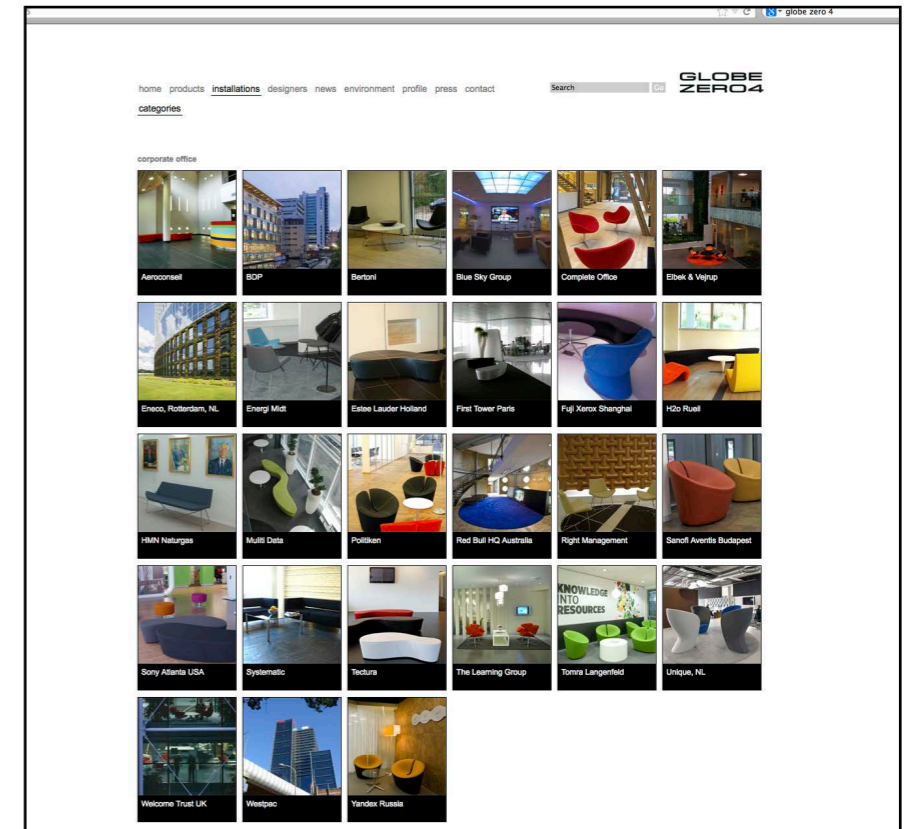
globe zero 4

home products installations designers news environment profile press contact

Search Go

GLOBE ZERO4

categories

corporate office

Aeroconseil
BDP
Bertoni
Blue Sky Group
Complete Office
Elbek & Vejrup
Eneco, Rotterdam, NL
Energi Midt
Estee Lauder Holland
First Tower Paris
Fuji Xerox Shanghai
H2o Ruell
HMN Naturgas
Muliti Data
Politiken
Red Bull HQ Australia
Right Management
Sanofi Aventis Budapest
Sony Atlanta USA
Systematic
Tectura
The Learning Group
Tomra Langenfeld
Unique, NL
Welcome Trust UK
Westpac
Yandex Russia

KNOWLEDGE INTO RESOURCES